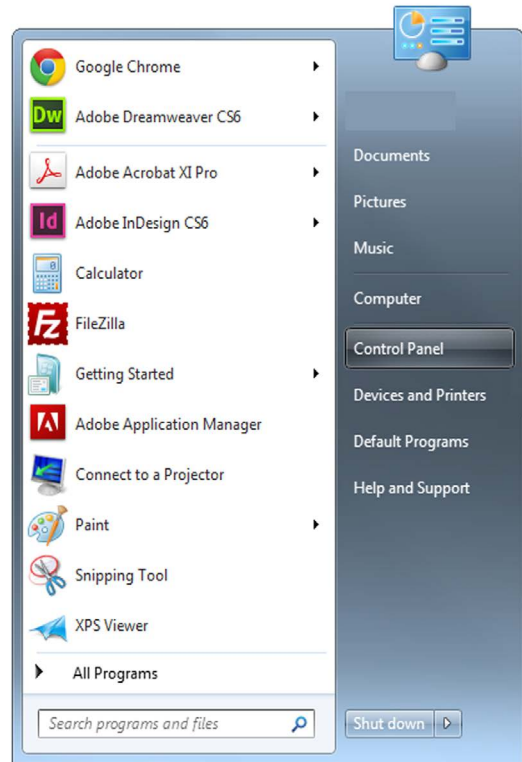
Google Chrome
Dw Adobe Dreamweaver CS6
Adobe Acrobat XI Pro
Id Adobe InDesign CS6
Calculator
FileZilla
Getting Started
Adobe Application Manager
Connect to a Projector
Paint
Snipping Tool
XPS Viewer
All Programs
Search programs and files

Documents
Pictures
Music
Computer
Control Panel
Devices and Printers
Default Programs
Help and Support
Shut down